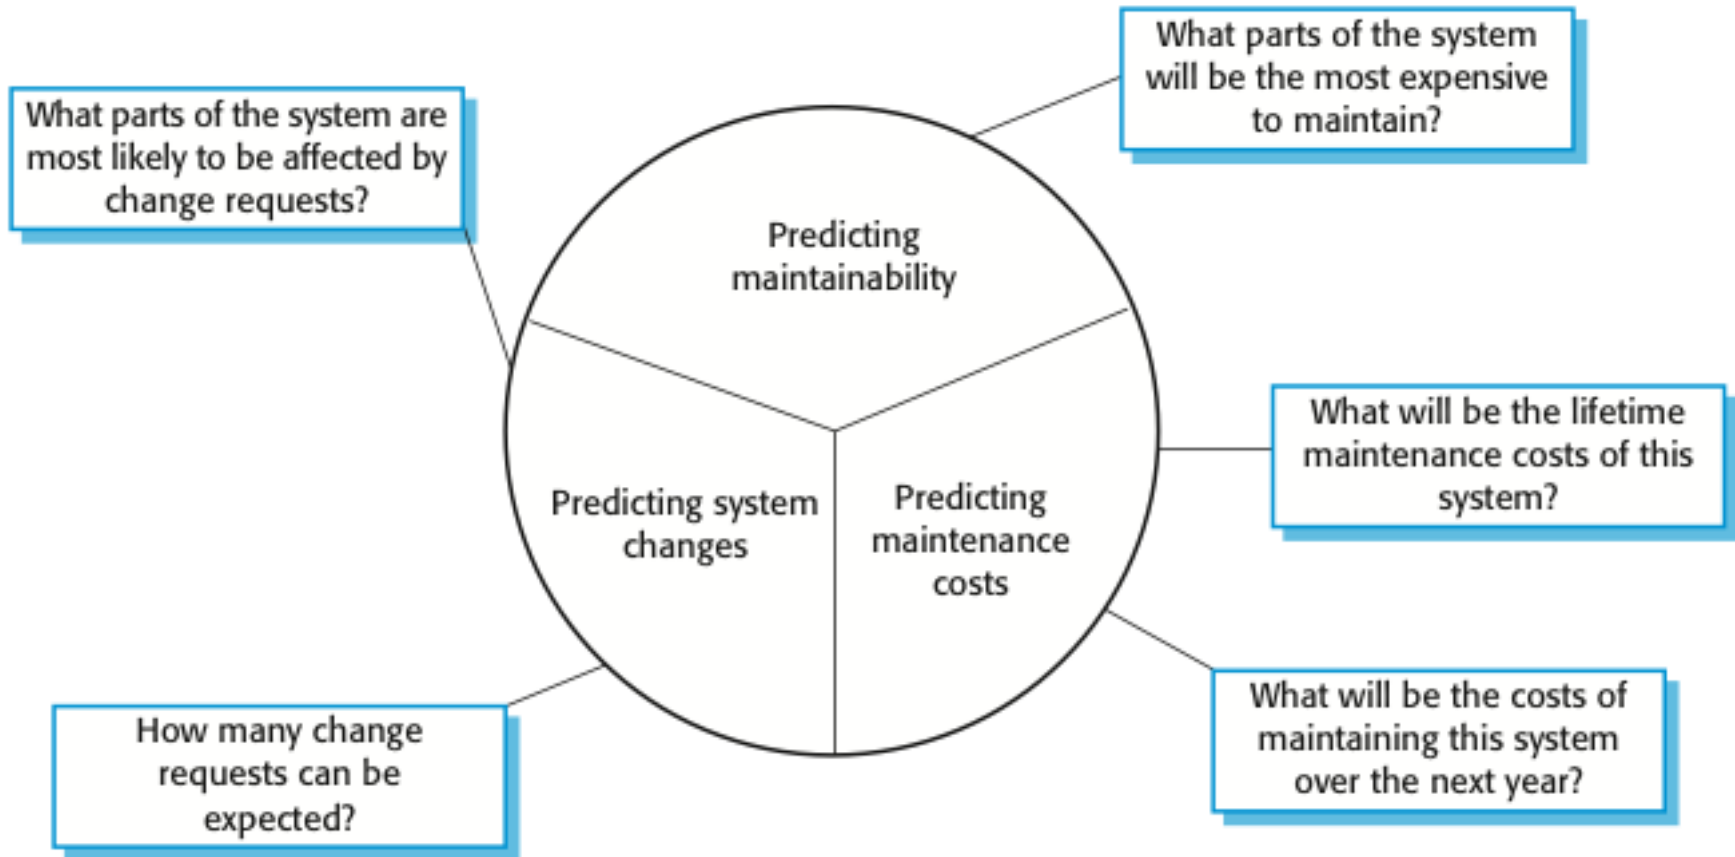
What parts of the system are most likely to be affected by change requests?

What parts of the system will be the most expensive to maintain?

Predicting maintainability

Predicting system changes

Predicting maintenance costs

What will be the lifetime maintenance costs of this system?

How many change requests can be expected?

What will be the costs of maintaining this system over the next year?